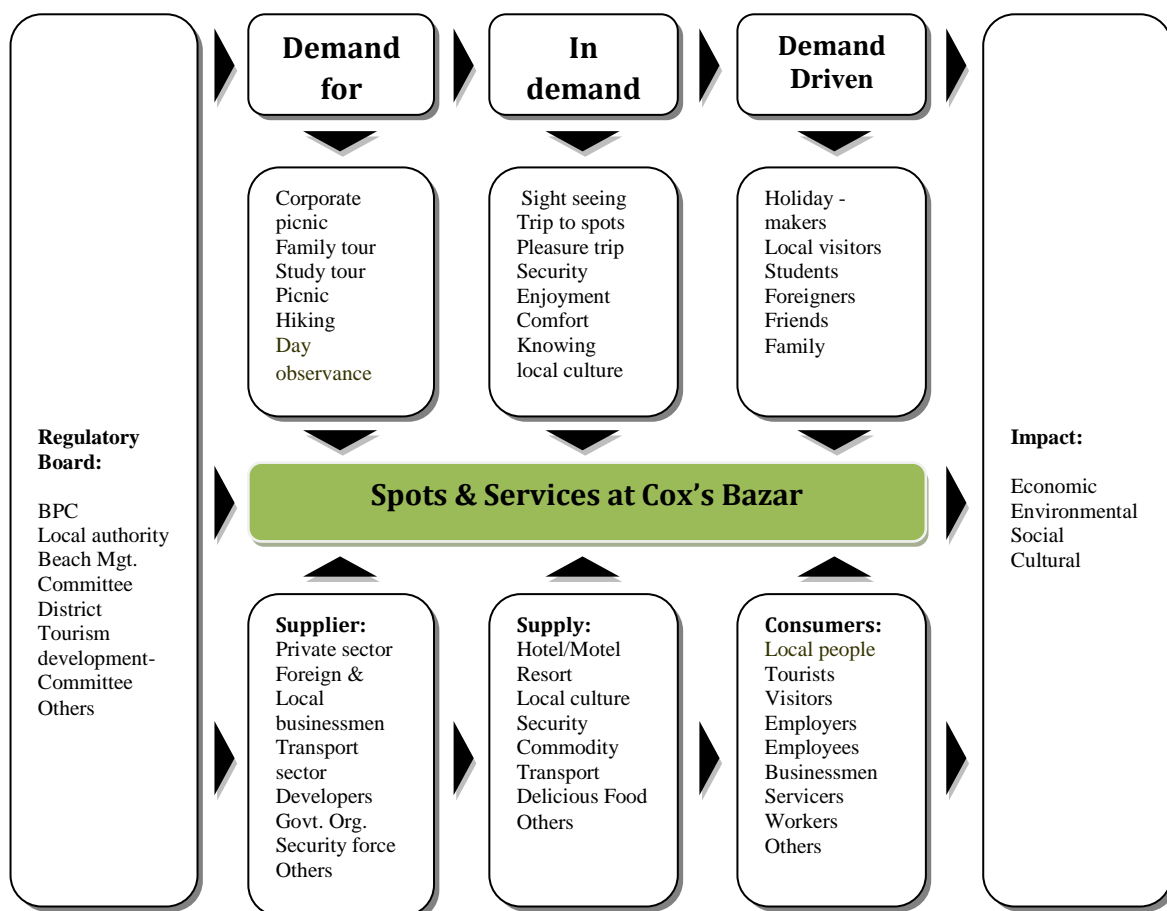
Demand for

In demand

Demand Driven

Corporate picnic
Family tour
Study tour
Picnic
Hiking
Day observance

Sight seeing
Trip to spots
Pleasure trip
Security
Enjoyment
Comfort
Knowing local culture

Holiday - makers
Local visitors
Students
Foreigners
Friends
Family

Regulatory Board:

BPC
Local authority
Beach Mgt. Committee
District Tourism development-Committee
Others

Spots & Services at Cox's Bazar

Impact:

Economic
Environmental
Social
Cultural

Supplier:
Private sector
Foreign & Local businessmen
Transport sector
Developers
Govt. Org.
Security force
Others

Supply:
Hotel/Motel
Resort
Local culture
Security
Commodity
Transport
Delicious Food
Others

Consumers:
Local people
Tourists
Visitors
Employers
Employees
Businessmen
Servicers
Workers
Others